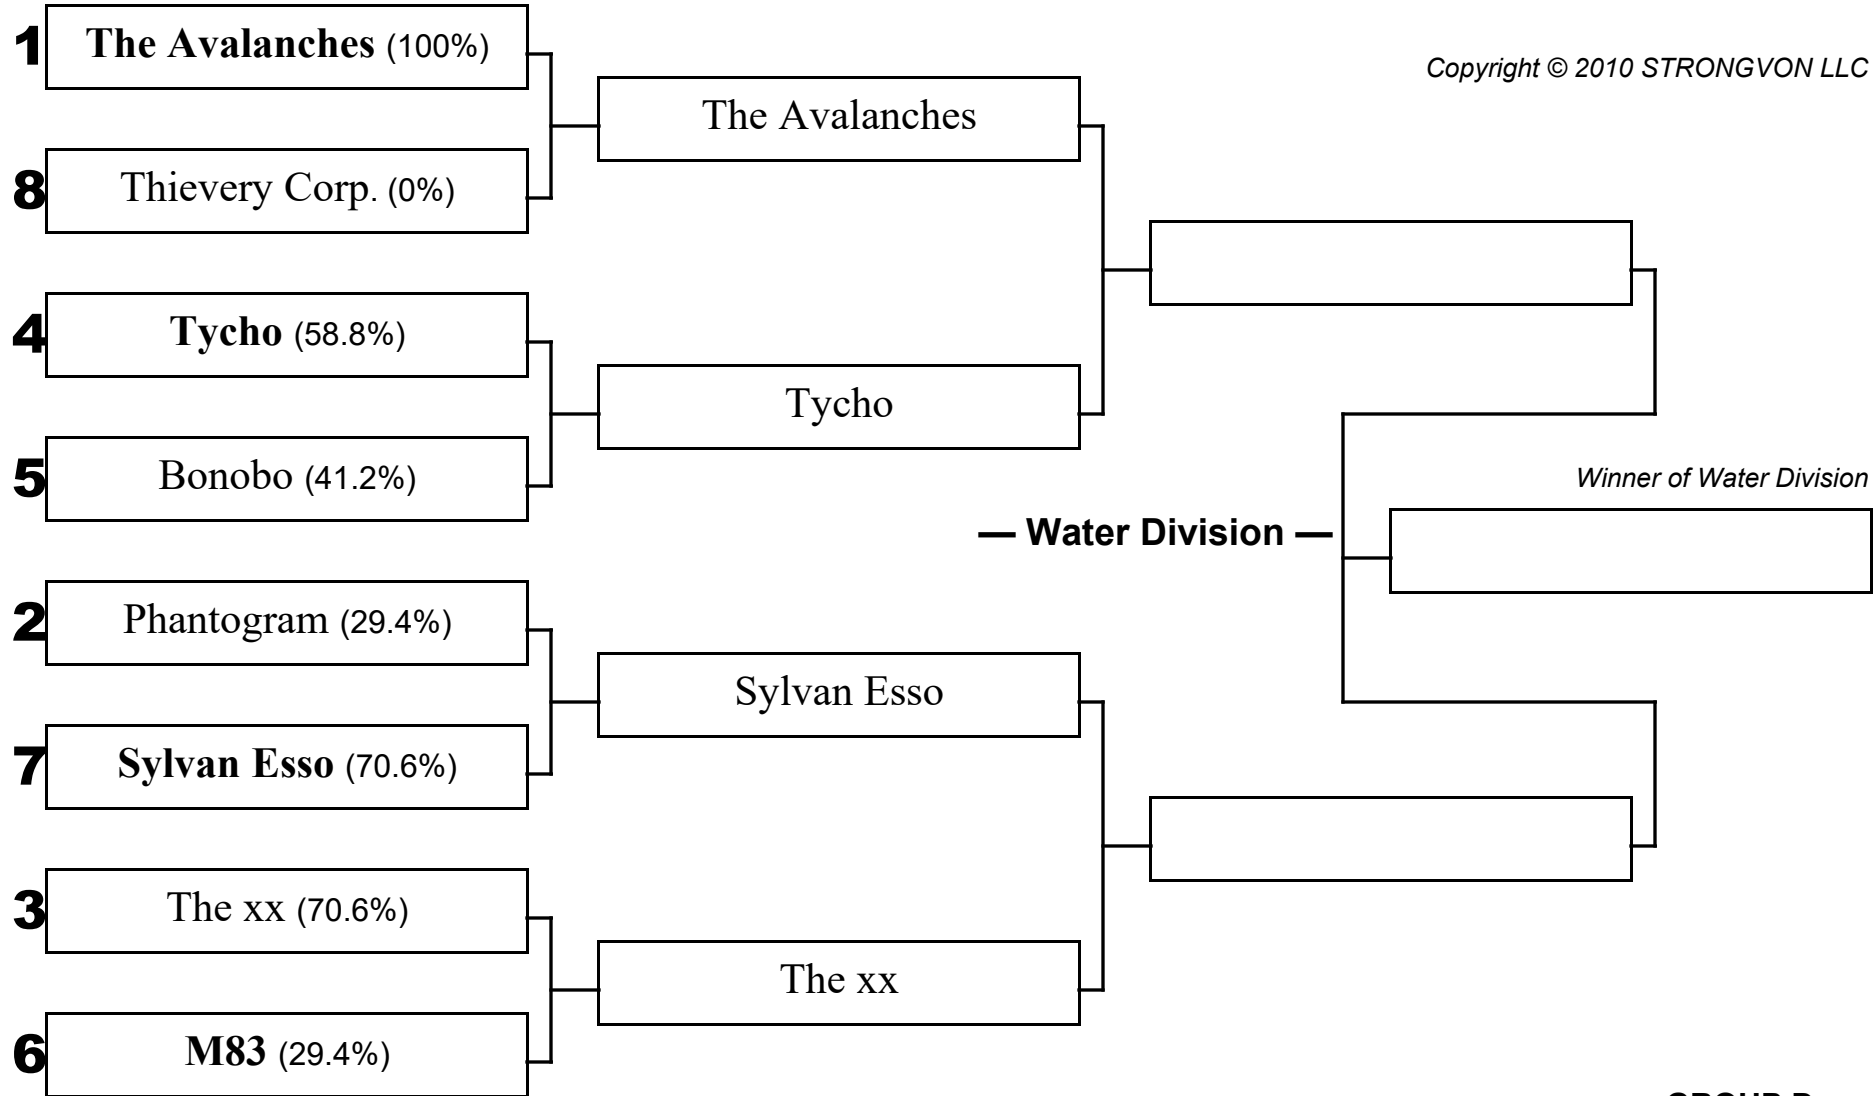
1 The Avalanches (100%)

8 Thievery Corp. (0%)

4 Tycho (58.8%)

5 Bonobo (41.2%)

2 Phantogram (29.4%)

7 Sylvan Esso (70.6%)

3 The xx (70.6%)

6 M83 (29.4%)

The Avalanches

Tycho

Sylvan Esso

The xx

Copyright © 2010 STRONGVON LLC

Winner of Water Division

— Water Division —

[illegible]